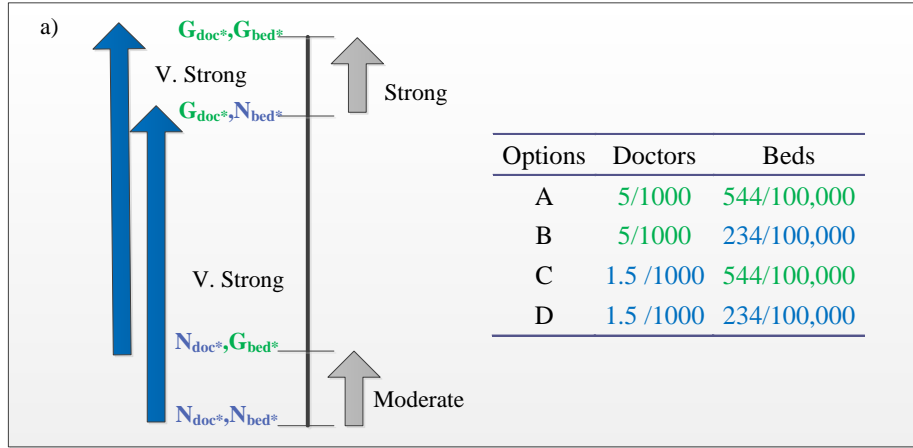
a)

$G_{doc*}$,$G_{bed*}$

V. Strong

Strong

$G_{doc*}$,$N_{bed*}$

V. Strong

$N_{doc*}$,$G_{bed*}$

Moderate

$N_{doc*}$,$N_{bed*}$

| Options | Doctors | Beds |
|---|---|---|
| A | 5/1000 | 544/100,000 |
| B | 5/1000 | 234/100,000 |
| C | 1.5 /1000 | 544/100,000 |
| D | 1.5 /1000 | 234/100,000 |